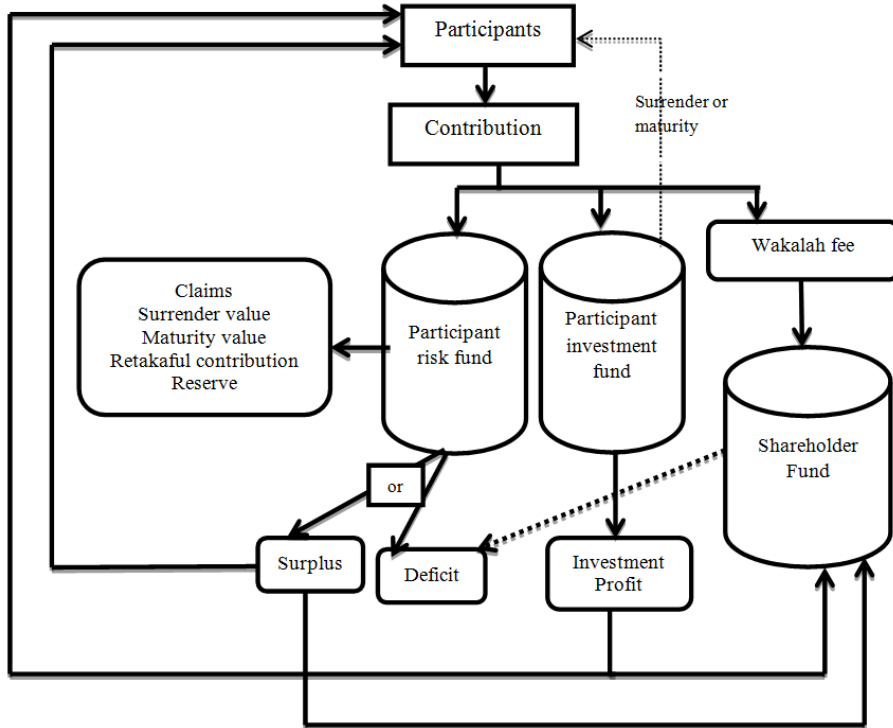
Participants

Contribution

Surrender or maturity

Wakalah fee

Claims
Surrender value
Maturity value
Retakaful contribution
Reserve

Participant risk fund

Participant investment fund

Shareholder Fund

or

Surplus

Deficit

Investment Profit